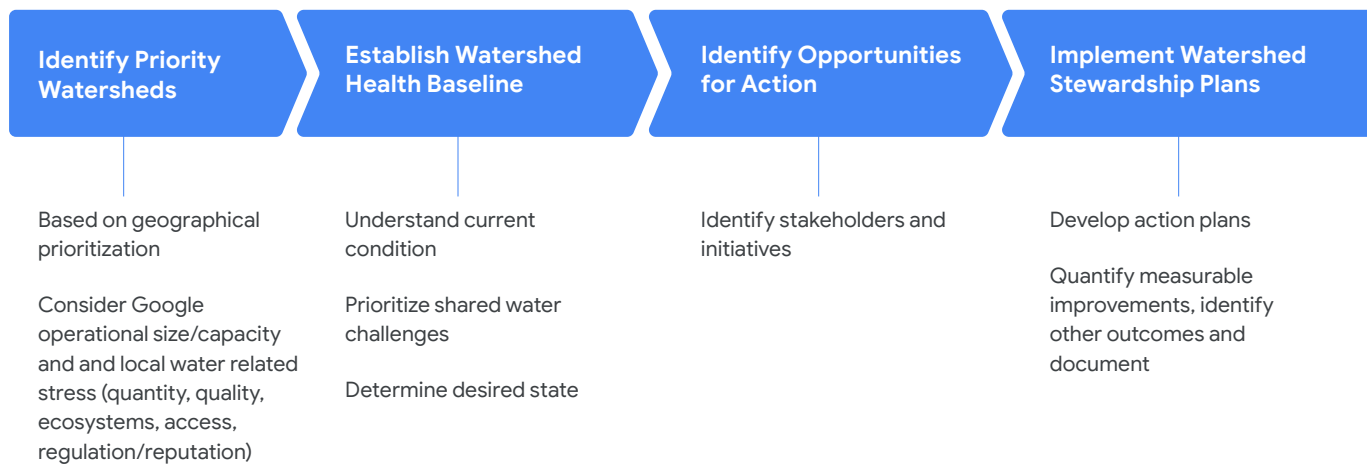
Identify Priority Watersheds

Based on geographical prioritization

Consider Google operational size/capacity and and local water related stress (quantity, quality, ecosystems, access, regulation/reputation)

Establish Watershed Health Baseline

Understand current condition

Prioritize shared water challenges

Determine desired state

Identify Opportunities for Action

Identify stakeholders and initiatives

Implement Watershed Stewardship Plans

Develop action plans

Quantify measurable improvements, identify other outcomes and document